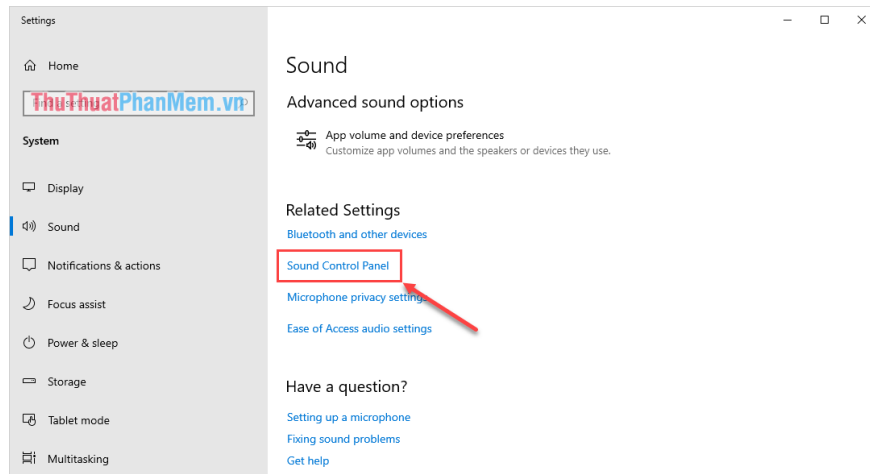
Settings

Home

ThuThuatPhanMem.vn

System

Display

Sound

Notifications & actions

Focus assist

Power & sleep

Storage

Tablet mode

Multitasking

Sound

Advanced sound options

App volume and device preferences
Customize app volumes and the speakers or devices they use.

Related Settings

Bluetooth and other devices

Sound Control Panel

Microphone privacy settings

Ease of Access audio settings

Have a question?

Setting up a microphone

Fixing sound problems

Get help